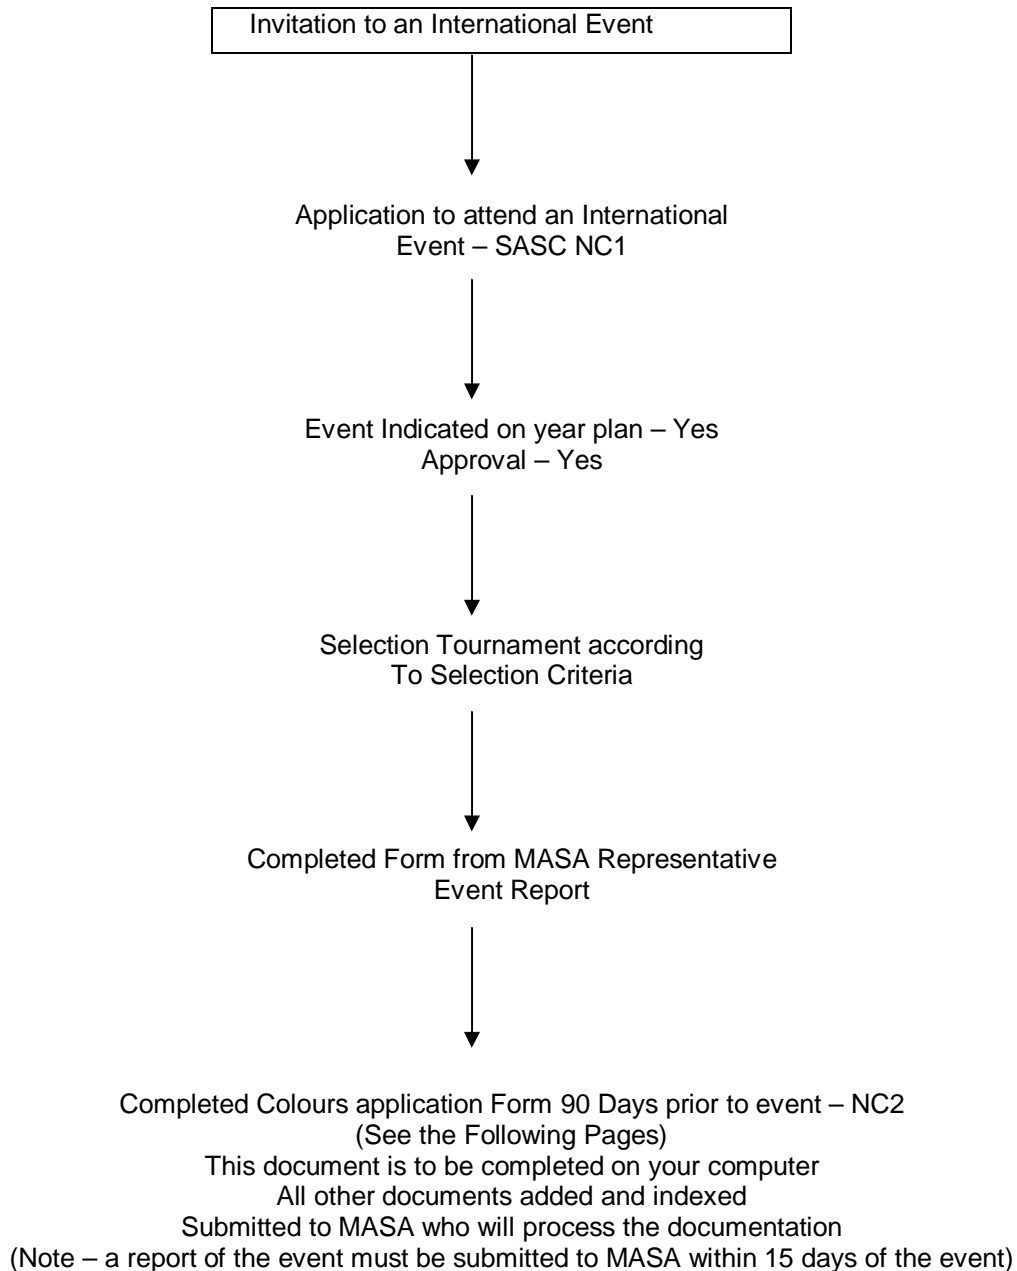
Invitation to an International Event

Application to attend an International Event – SASC NC1

Event Indicated on year plan – Yes
Approval – Yes

Selection Tournament according To Selection Criteria

Completed Form from MASA Representative
Event Report

Completed Colours application Form 90 Days prior to event – NC2
(See the Following Pages)
This document is to be completed on your computer
All other documents added and indexed
Submitted to MASA who will process the documentation
(Note – a report of the event must be submitted to MASA within 15 days of the event)